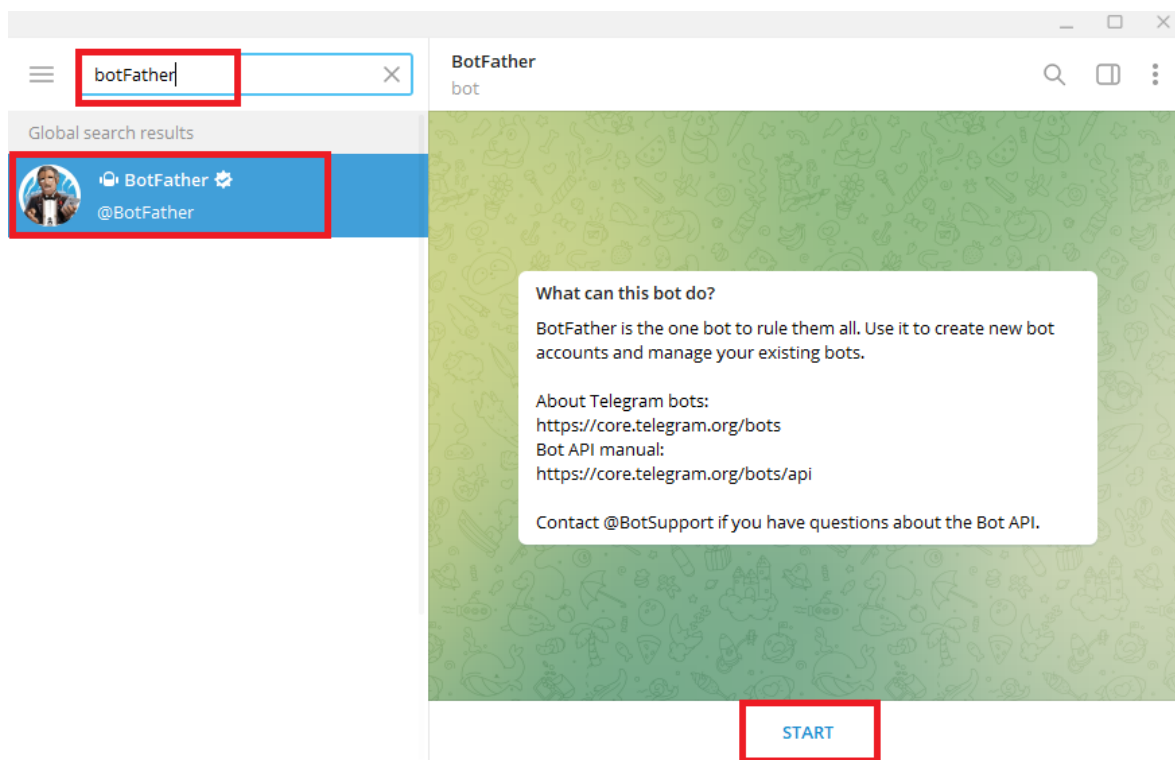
botFather

Global search results

BotFather
@BotFather

BotFather
bot

What can this bot do?

BotFather is the one bot to rule them all. Use it to create new bot accounts and manage your existing bots.

About Telegram bots:
https://core.telegram.org/bots
Bot API manual:
https://core.telegram.org/bots/api

Contact @BotSupport if you have questions about the Bot API.

START